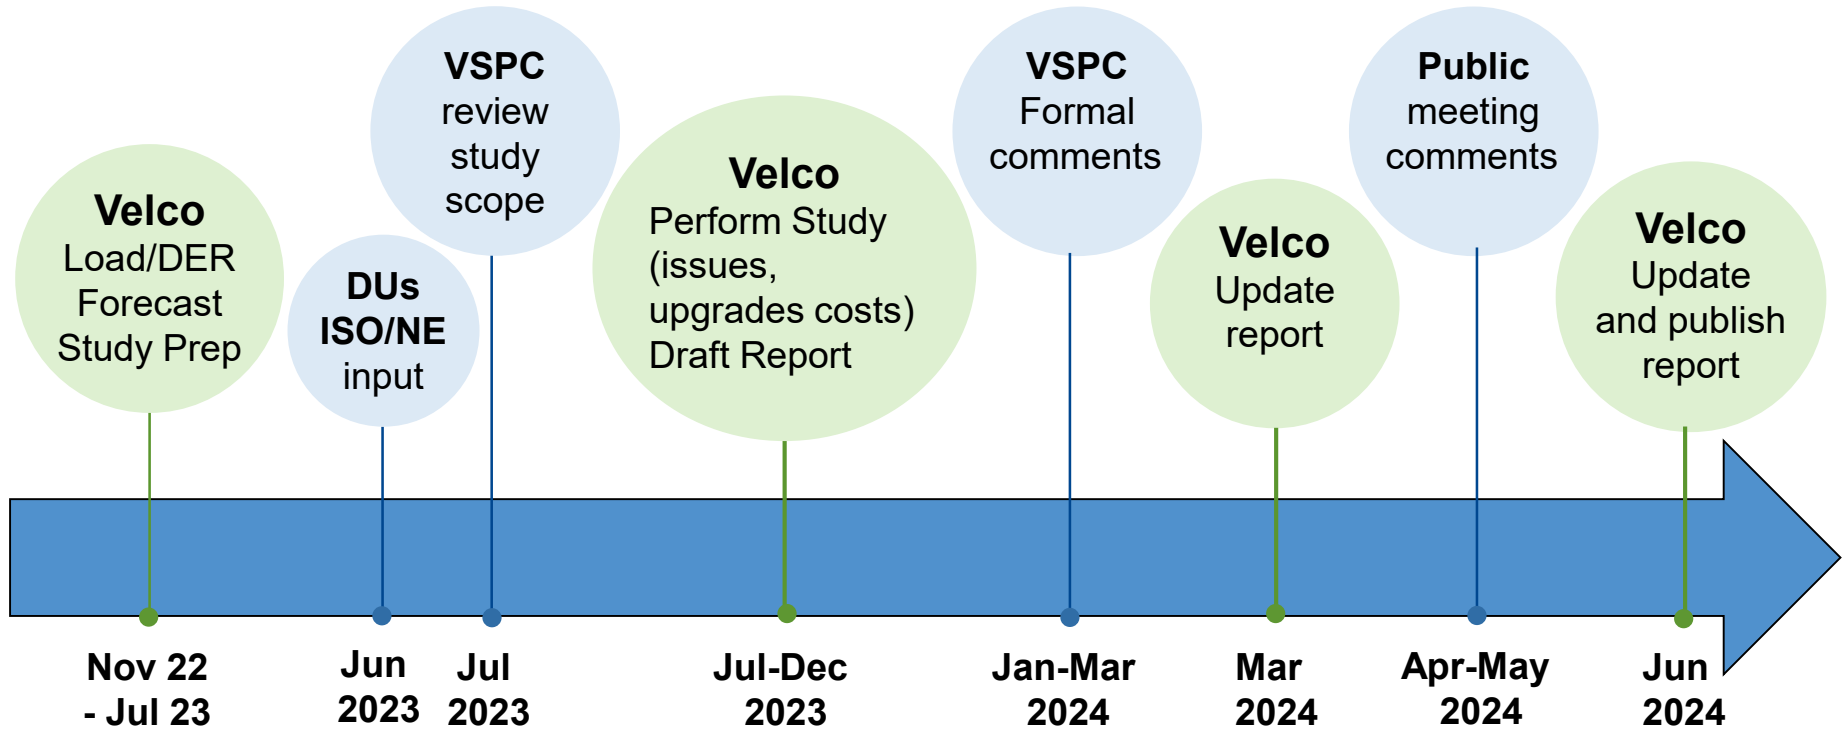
Velco
Load/DER Forecast Study Prep

DUs
ISO/NE
input

VSPC
review study scope

Velco
Perform Study (issues, upgrades costs) Draft Report

VSPC
Formal comments

Velco
Update report

Public
meeting comments

Velco
Update and publish report

Nov 22 - Jul 23

Jun 2023

Jul 2023

Jul-Dec 2023

Jan-Mar 2024

Mar 2024

Apr-May 2024

Jun 2024